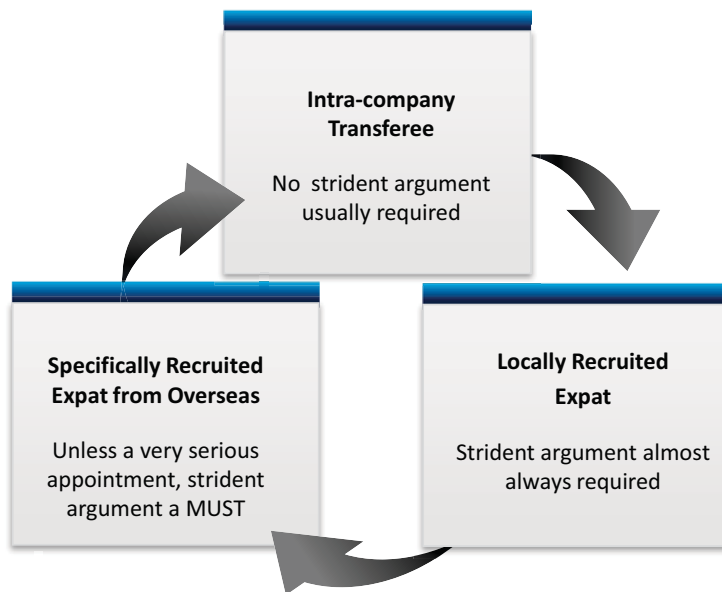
**Intra-company Transferee**

No strident argument usually required

**Locally Recruited Expat**

Strident argument almost always required

**Specifically Recruited Expat from Overseas**

Unless a very serious appointment, strident argument a MUST